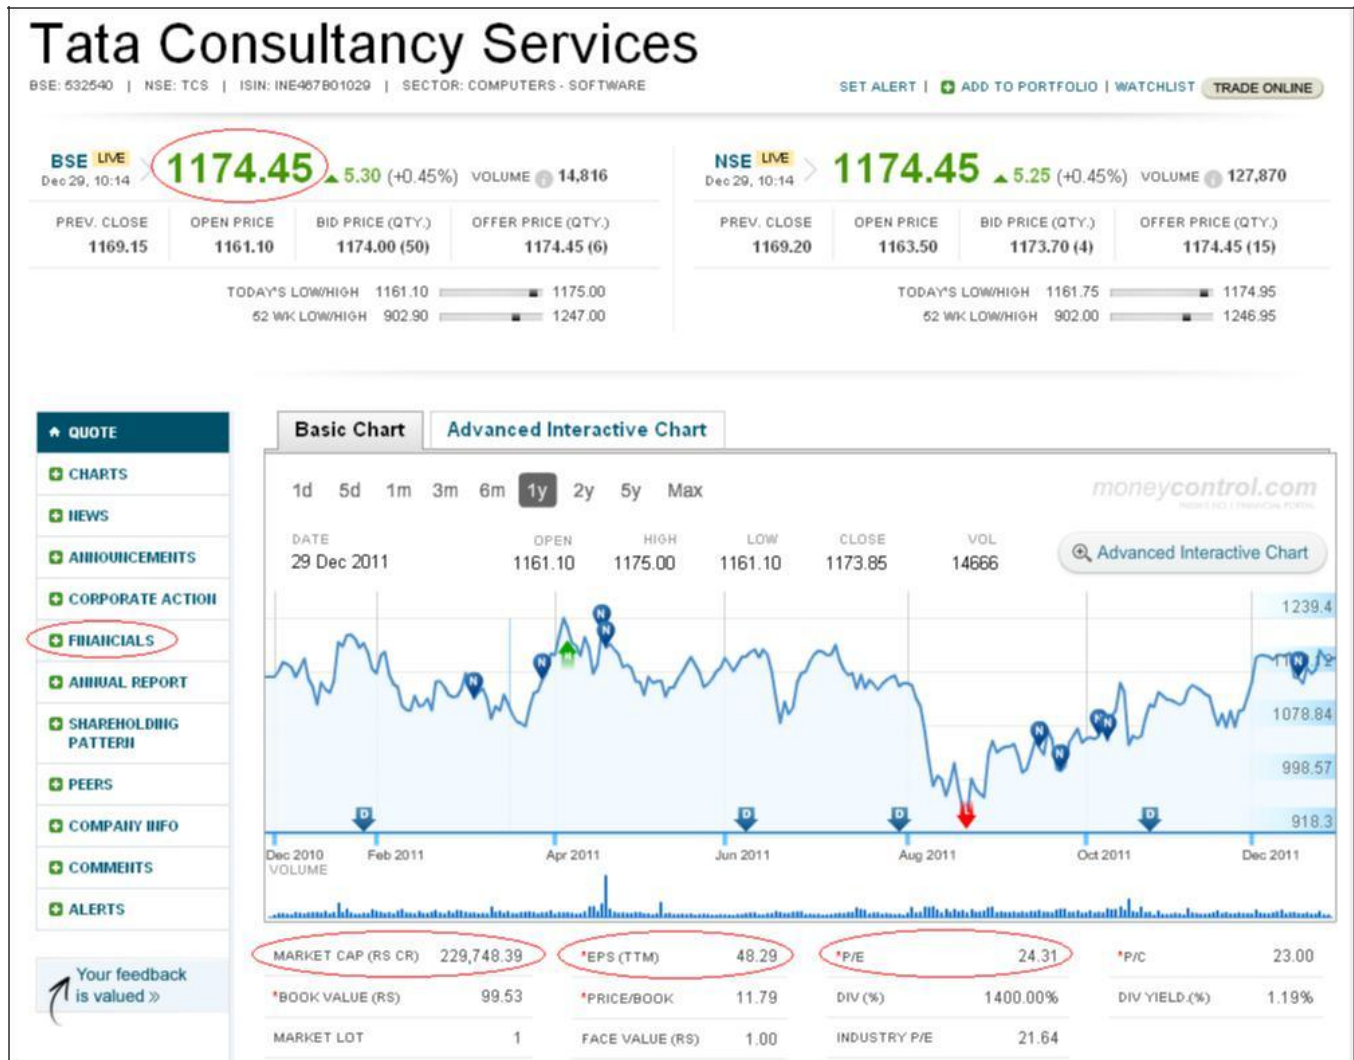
Tata Consultancy Services

BSE: 532540 | NSE: TCS | ISIN: INE467B01029 | SECTOR: COMPUTERS - SOFTWARE

SET ALERT | ADD TO PORTFOLIO | WATCHLIST TRADE ONLINE

BSE LIVE Dec 29, 10:14 1174.45 5.30 (+0.45%) VOLUME 14,816

| PREV. CLOSE | OPEN PRICE | BID PRICE (QTY.) | OFFER PRICE (QTY.) |
|---|---|---|---|
| 1169.15 | 1161.10 | 1174.00 (50) | 1174.45 (6) |

TODAY'S LOW/HIGH 1161.10 1175.00
52 WK LOW/HIGH 902.90 1247.00

NSE LIVE Dec 29, 10:14 1174.45 5.25 (+0.45%) VOLUME 127,870

| PREV. CLOSE | OPEN PRICE | BID PRICE (QTY.) | OFFER PRICE (QTY.) |
|---|---|---|---|
| 1169.20 | 1163.50 | 1173.70 (4) | 1174.45 (15) |

TODAY'S LOW/HIGH 1161.75 1174.95
52 WK LOW/HIGH 902.00 1246.95

QUOTE
CHARTS
NEWS
ANNOUNCEMENTS
CORPORATE ACTION
FINANCIALS
ANNUAL REPORT
SHAREHOLDING PATTERN
PEERS
COMPANY INFO
COMMENTS
ALERTS

Your feedback is valued »

Basic Chart Advanced Interactive Chart

1d 5d 1m 3m 6m 1y 2y 5y Max

moneycontrol.com

| DATE | OPEN | HIGH | LOW | CLOSE | VOL |
|---|---|---|---|---|---|
| 29 Dec 2011 | 1161.10 | 1175.00 | 1161.10 | 1173.85 | 14666 |

Advanced Interactive Chart

1239.4
1078.84
998.57
918.3

Dec 2010 Feb 2011 Apr 2011 Jun 2011 Aug 2011 Oct 2011 Dec 2011
VOLUME

| MARKET CAP (RS CR) | 229,748.39 | *EPS (TTM) | 48.29 | *P/E | 24.31 | *P/C | 23.00 |
|---|---|---|---|---|---|---|---|
| *BOOK VALUE (RS) | 99.53 | *PRICE/BOOK | 11.79 | DIV (%) | 1400.00% | DIV YIELD.(%) | 1.19% |
| MARKET LOT | 1 | FACE VALUE (RS) | 1.00 | INDUSTRY P/E | 21.64 | | |